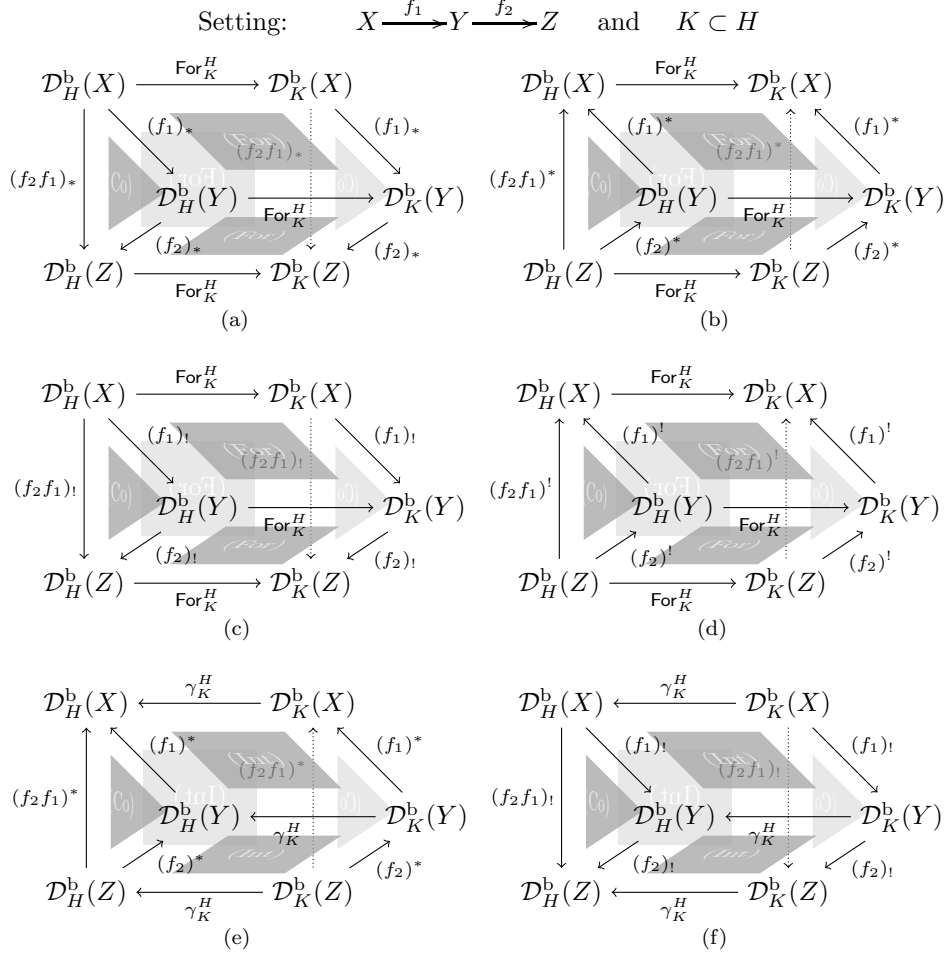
Setting: $X \xrightarrow{f_1} Y \xrightarrow{f_2} Z$ and $K \subset H$

$\mathcal{D}^{\mathrm{b}}_H(X)$ $\xrightarrow{\mathsf{For}^H_K}$ $\mathcal{D}^{\mathrm{b}}_K(X)$
$(f_1)_*$ (For) $(f_2f_1)_*$ $(f_1)_*$
$(f_2f_1)_*$ (Co) $\mathcal{D}^{\mathrm{b}}_H(Y)$ $\xrightarrow{\mathsf{For}^H_K}$ $\mathcal{D}^{\mathrm{b}}_K(Y)$ (Co)
$(f_2)_*$ (For) $(f_2)_*$
$\mathcal{D}^{\mathrm{b}}_H(Z)$ $\xrightarrow{\mathsf{For}^H_K}$ $\mathcal{D}^{\mathrm{b}}_K(Z)$
(a)

$\mathcal{D}^{\mathrm{b}}_H(X)$ $\xrightarrow{\mathsf{For}^H_K}$ $\mathcal{D}^{\mathrm{b}}_K(X)$
$(f_1)^*$ (For) $(f_2f_1)^*$ $(f_1)^*$
$(f_2f_1)^*$ (Co) $\mathcal{D}^{\mathrm{b}}_H(Y)$ $\xrightarrow{\mathsf{For}^H_K}$ $\mathcal{D}^{\mathrm{b}}_K(Y)$ (Co)
$(f_2)^*$ (For) $(f_2)^*$
$\mathcal{D}^{\mathrm{b}}_H(Z)$ $\xrightarrow{\mathsf{For}^H_K}$ $\mathcal{D}^{\mathrm{b}}_K(Z)$
(b)

$\mathcal{D}^{\mathrm{b}}_H(X)$ $\xrightarrow{\mathsf{For}^H_K}$ $\mathcal{D}^{\mathrm{b}}_K(X)$
$(f_1)_!$ (For) $(f_2f_1)_!$ $(f_1)_!$
$(f_2f_1)_!$ (Co) $\mathcal{D}^{\mathrm{b}}_H(Y)$ $\xrightarrow{\mathsf{For}^H_K}$ $\mathcal{D}^{\mathrm{b}}_K(Y)$ (Co)
$(f_2)_!$ (For) $(f_2)_!$
$\mathcal{D}^{\mathrm{b}}_H(Z)$ $\xrightarrow{\mathsf{For}^H_K}$ $\mathcal{D}^{\mathrm{b}}_K(Z)$
(c)

$\mathcal{D}^{\mathrm{b}}_H(X)$ $\xrightarrow{\mathsf{For}^H_K}$ $\mathcal{D}^{\mathrm{b}}_K(X)$
$(f_1)^!$ (For) $(f_2f_1)^!$ $(f_1)^!$
$(f_2f_1)^!$ (Co) $\mathcal{D}^{\mathrm{b}}_H(Y)$ $\xrightarrow{\mathsf{For}^H_K}$ $\mathcal{D}^{\mathrm{b}}_K(Y)$ (Co)
$(f_2)^!$ (For) $(f_2)^!$
$\mathcal{D}^{\mathrm{b}}_H(Z)$ $\xrightarrow{\mathsf{For}^H_K}$ $\mathcal{D}^{\mathrm{b}}_K(Z)$
(d)

$\mathcal{D}^{\mathrm{b}}_H(X)$ $\xleftarrow{\gamma^H_K}$ $\mathcal{D}^{\mathrm{b}}_K(X)$
$(f_1)^*$ (Int) $(f_2f_1)^*$ $(f_1)^*$
$(f_2f_1)^*$ (Co) $\mathcal{D}^{\mathrm{b}}_H(Y)$ $\xleftarrow{\gamma^H_K}$ $\mathcal{D}^{\mathrm{b}}_K(Y)$ (Co)
$(f_2)^*$ (Int) $(f_2)^*$
$\mathcal{D}^{\mathrm{b}}_H(Z)$ $\xleftarrow{\gamma^H_K}$ $\mathcal{D}^{\mathrm{b}}_K(Z)$
(e)

$\mathcal{D}^{\mathrm{b}}_H(X)$ $\xleftarrow{\gamma^H_K}$ $\mathcal{D}^{\mathrm{b}}_K(X)$
$(f_1)_!$ (Int) $(f_2f_1)_!$ $(f_1)_!$
$(f_2f_1)_!$ (Co) $\mathcal{D}^{\mathrm{b}}_H(Y)$ $\xleftarrow{\gamma^H_K}$ $\mathcal{D}^{\mathrm{b}}_K(Y)$ (Co)
$(f_2)_!$ (Int) $(f_2)_!$
$\mathcal{D}^{\mathrm{b}}_H(Z)$ $\xleftarrow{\gamma^H_K}$ $\mathcal{D}^{\mathrm{b}}_K(Z)$
(f)